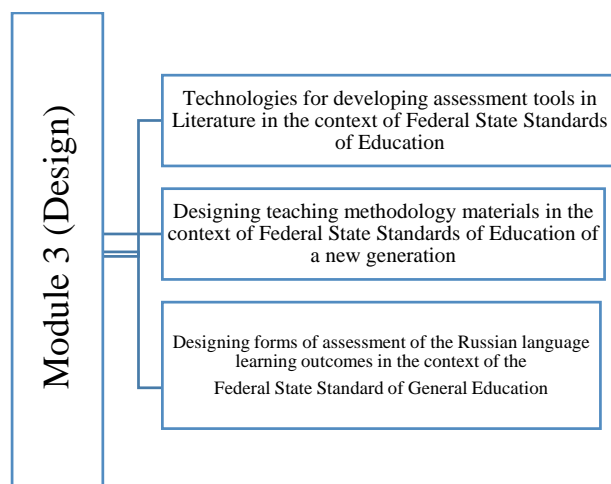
Module 3 (Design)

Technologies for developing assessment tools in Literature in the context of Federal State Standards of Education

Designing teaching methodology materials in the context of Federal State Standards of Education of a new generation

Designing forms of assessment of the Russian language learning outcomes in the context of the Federal State Standard of General Education